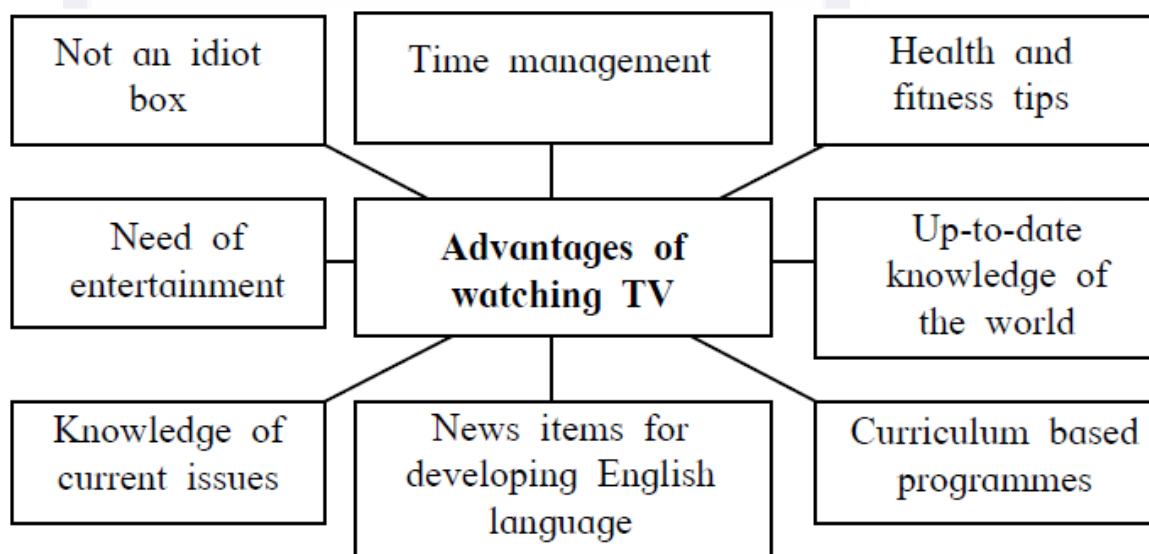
Not an idiot box

Time management

Health and fitness tips

Need of entertainment

**Advantages of watching TV**

Up-to-date knowledge of the world

Knowledge of current issues

News items for developing English language

Curriculum based programmes